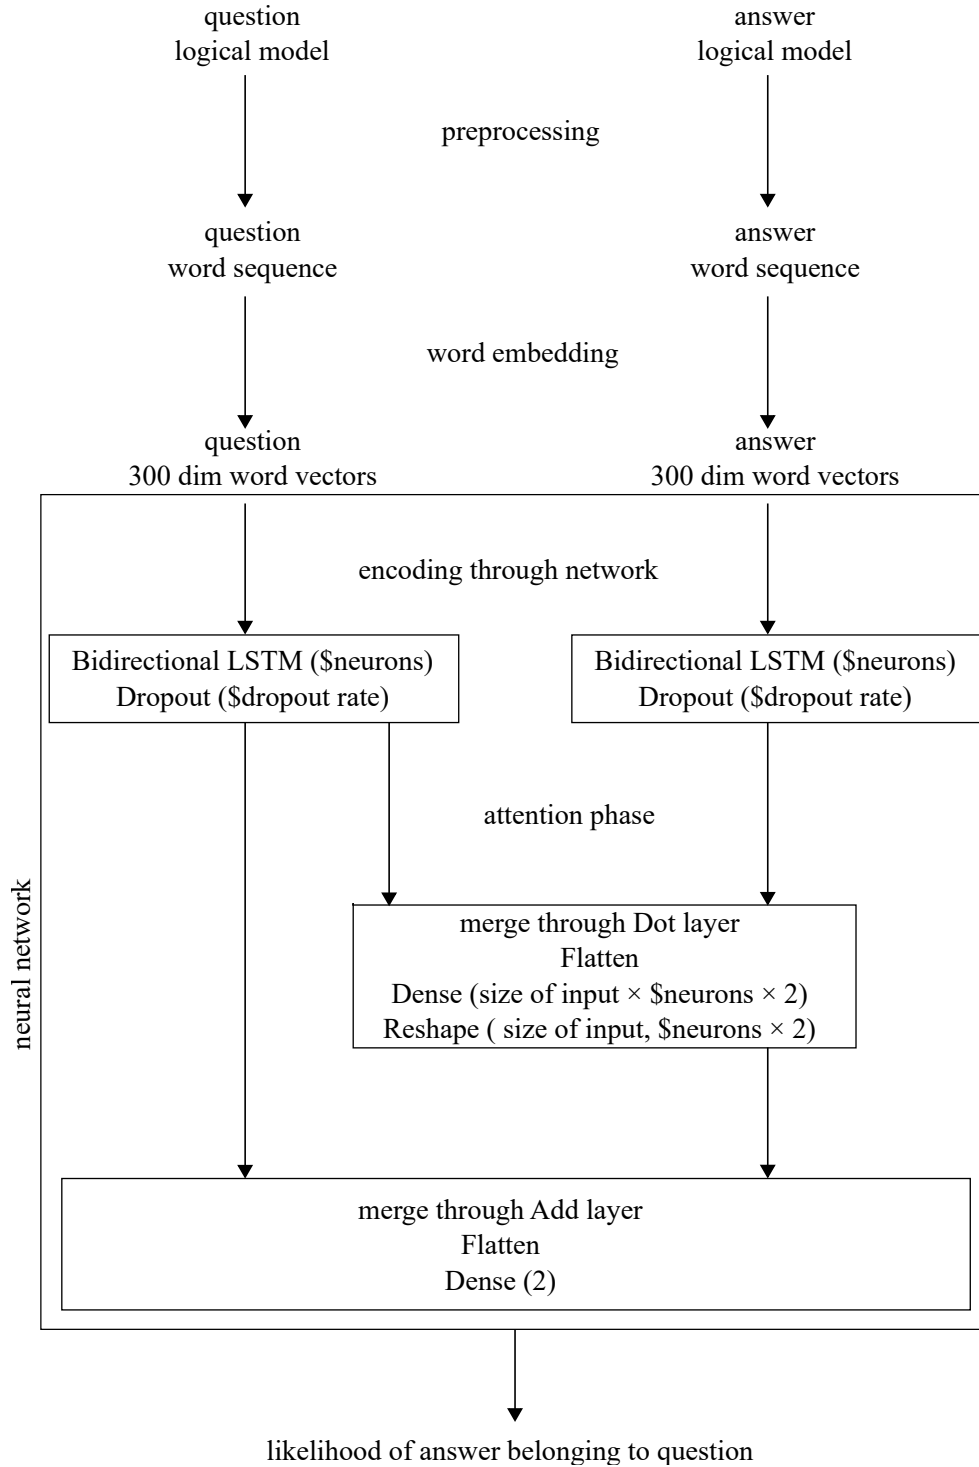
question
logical model

answer
logical model

preprocessing

question
word sequence

answer
word sequence

word embedding

question
300 dim word vectors

answer
300 dim word vectors

encoding through network

Bidirectional LSTM (\$neurons)
Dropout (\$dropout rate)

Bidirectional LSTM (\$neurons)
Dropout (\$dropout rate)

attention phase

neural network

merge through Dot layer
Flatten
Dense (size of input × \$neurons × 2)
Reshape ( size of input, \$neurons × 2)

merge through Add layer
Flatten
Dense (2)

likelihood of answer belonging to question